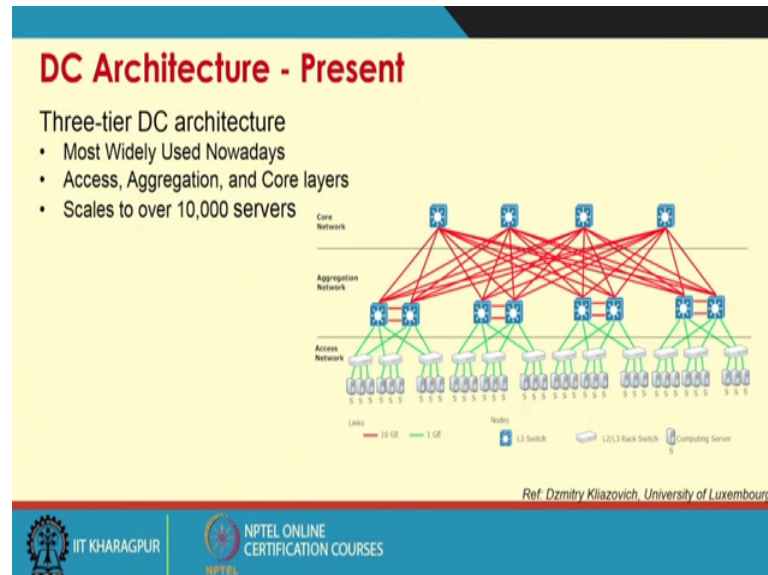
DC Architecture - Present

Three-tier DC architecture

• Most Widely Used Nowadays
• Access, Aggregation, and Core layers
• Scales to over 10,000 servers

Core Network

Aggregation Network

Access Network

S S S S S S S S S S S S S S S S S S S S S S S S S S S S S S S S S S S S S S S

Links
10 GE
1 GE

Nodes
L3 Switch
L2/L3 Rack Switch
Computing Server
S

Ref: Dzmitry Kliazovich, University of Luxembourg

IIT KHARAGPUR

NPTEL ONLINE CERTIFICATION COURSES

NPTEL